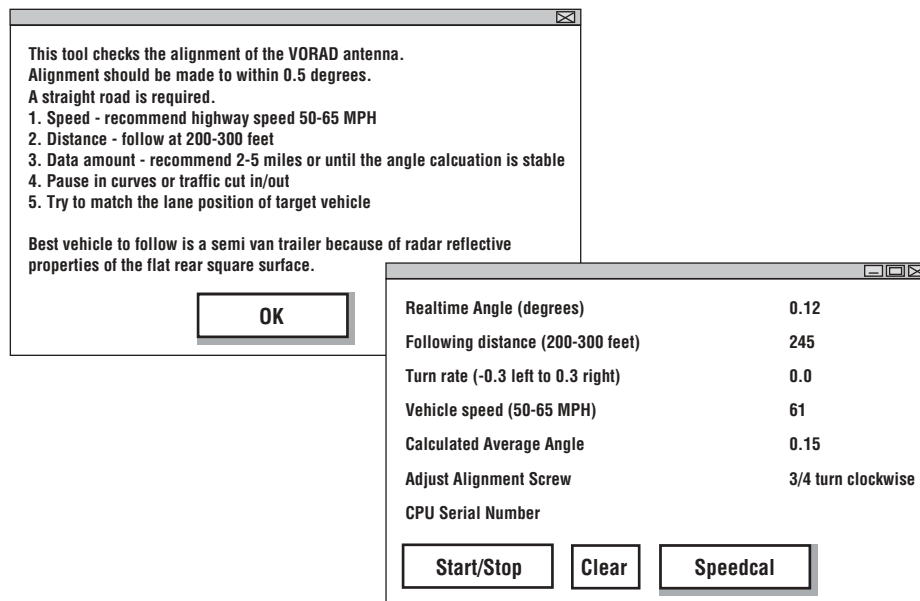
This tool checks the alignment of the VORAD antenna.
Alignment should be made to within 0.5 degrees.
A straight road is required.
1. Speed - recommend highway speed 50-65 MPH
2. Distance - follow at 200-300 feet
3. Data amount - recommend 2-5 miles or until the angle calcuation is stable
4. Pause in curves or traffic cut in/out
5. Try to match the lane position of target vehicle

Best vehicle to follow is a semi van trailer because of radar reflective properties of the flat rear square surface.

OK

| | |
|---|---|
| Realtime Angle (degrees) | 0.12 |
| Following distance (200-300 feet) | 245 |
| Turn rate (-0.3 left to 0.3 right) | 0.0 |
| Vehicle speed (50-65 MPH) | 61 |
| Calculated Average Angle | 0.15 |
| Adjust Alignment Screw | 3/4 turn clockwise |
| CPU Serial Number | |

Start/Stop Clear Speedcal